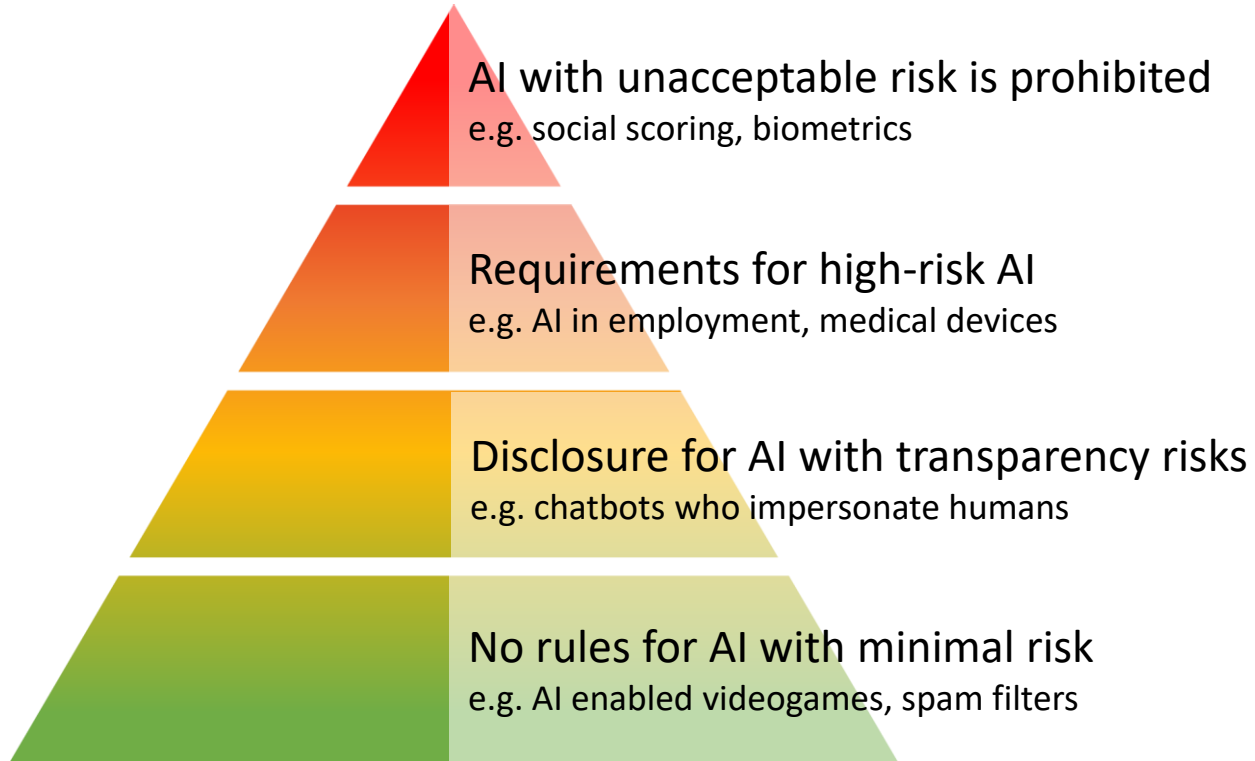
AI with unacceptable risk is prohibited
e.g. social scoring, biometrics

Requirements for high-risk AI
e.g. AI in employment, medical devices

Disclosure for AI with transparency risks
e.g. chatbots who impersonate humans

No rules for AI with minimal risk
e.g. AI enabled videogames, spam filters